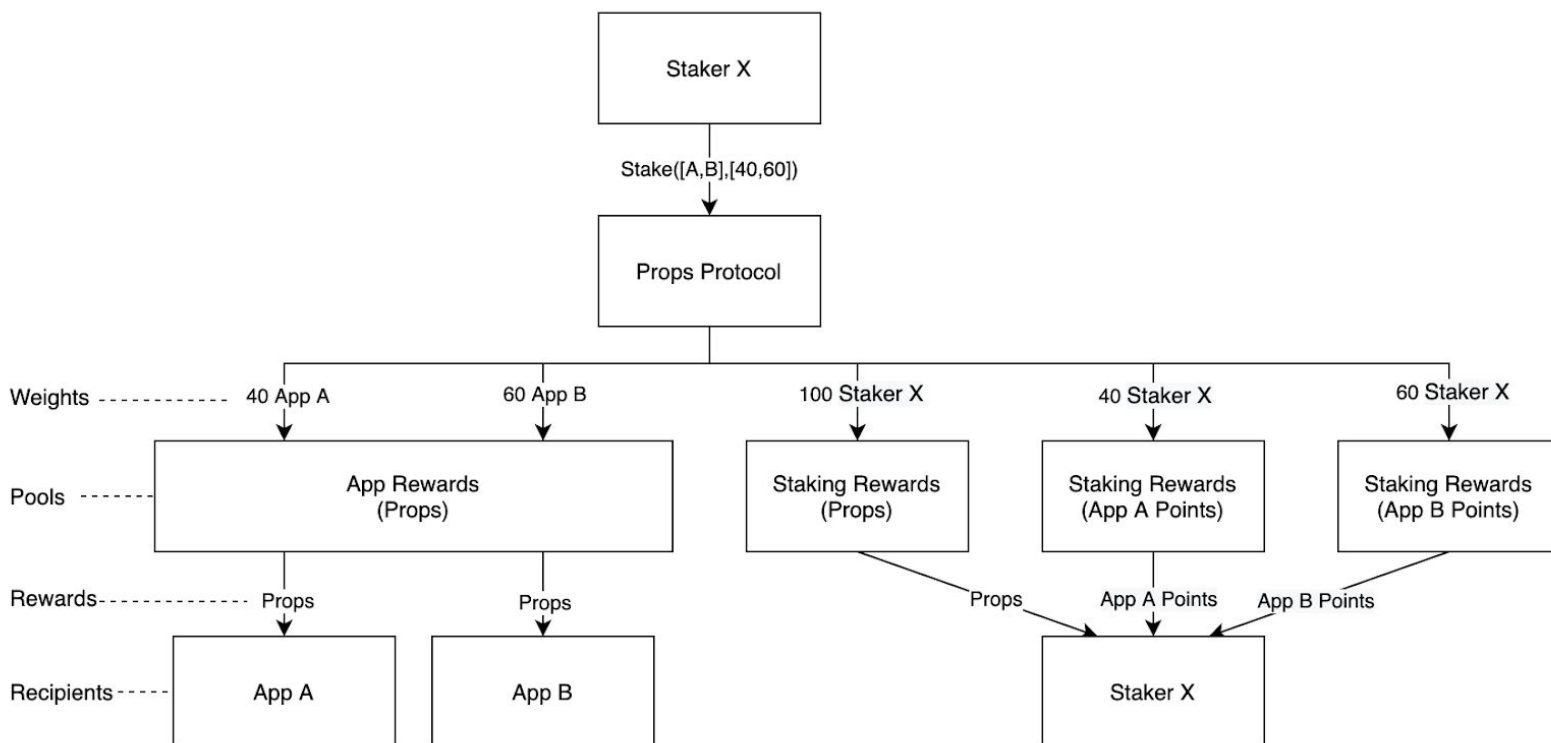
Staker X

Stake([A,B],[40,60])

Props Protocol

Weights
40 App A
60 App B
100 Staker X
40 Staker X
60 Staker X

Pools
App Rewards (Props)
Staking Rewards (Props)
Staking Rewards (App A Points)
Staking Rewards (App B Points)

Rewards
Props
Props
Props
App A Points
App B Points

Recipients
App A
App B
Staker X